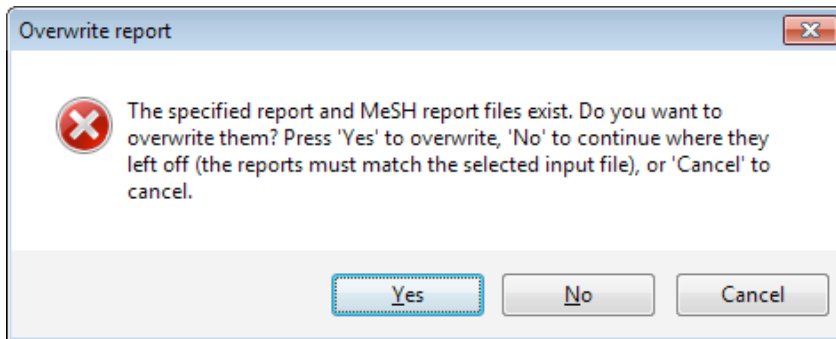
Overwrite report

The specified report and MeSH report files exist. Do you want to overwrite them? Press 'Yes' to overwrite, 'No' to continue where they left off (the reports must match the selected input file), or 'Cancel' to cancel.

Yes No Cancel